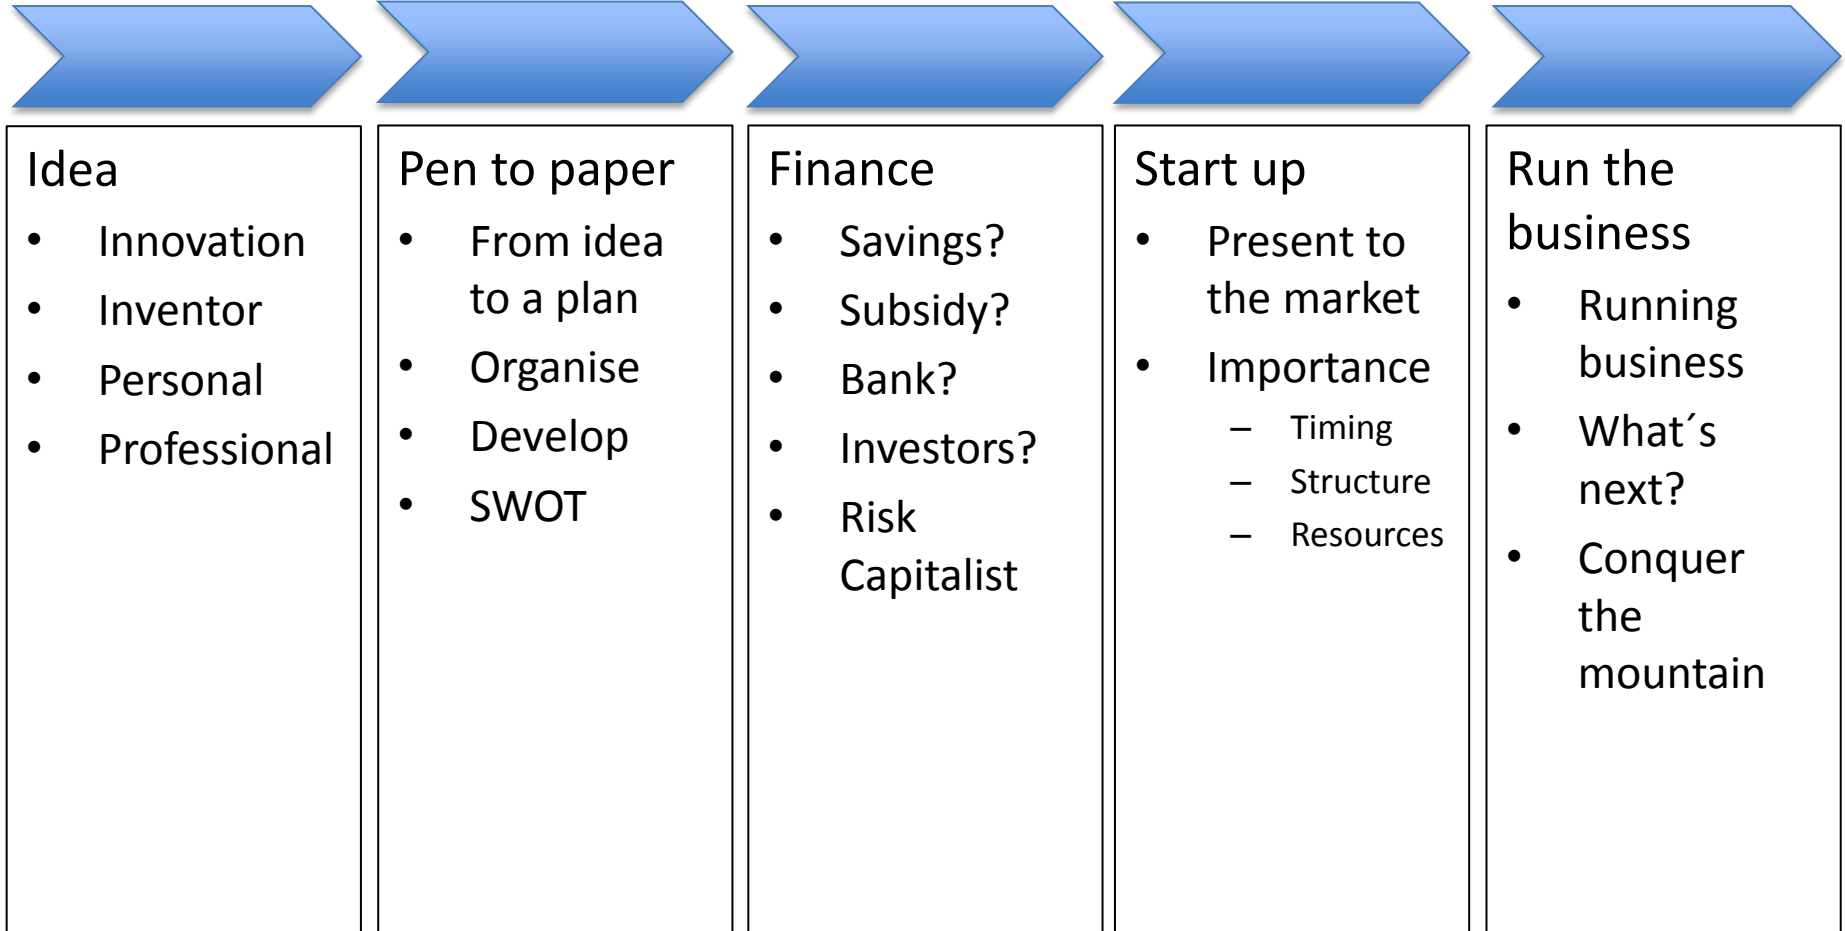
Idea
- Innovation
- Inventor
- Personal
- Professional

Pen to paper
- From idea to a plan
- Organise
- Develop
- SWOT

Finance
- Savings?
- Subsidy?
- Bank?
- Investors?
- Risk Capitalist

Start up
- Present to the market
- Importance
  – Timing
  – Structure
  – Resources

Run the business
- Running business
- What´s next?
- Conquer the mountain